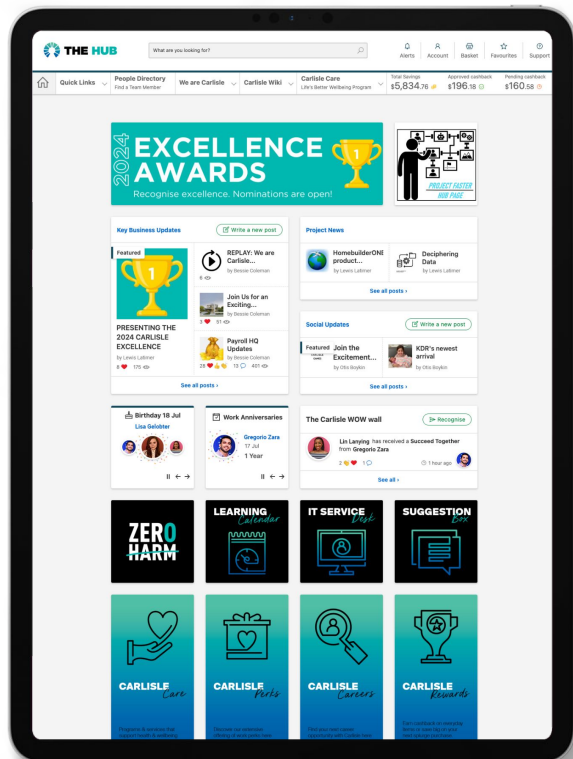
THE HUB

What are you looking for?

Alerts Account Basket Favourites Support

Quick Links

People Directory
Find a Team Member

We are Carlisle

Carlisle Wiki

Carlisle Care
Life's Better Wellbeing Program

Total Savings
$5,834.76

Approved cashback
$196.18

Pending cashback
$160.58

2024 EXCELLENCE AWARDS
Recognise excellence. Nominations are open!

PROJECT FASTER HUB PAGE

Key Business Updates

Write a new post

Featured

PRESENTING THE 2024 CARLISLE EXCELLENCE
by Lewis Latimer
8 175

REPLAY: We are Carlisle...
by Bessie Coleman
6

Join Us for an Exciting...
by Bessie Coleman
3 57

Payroll HQ Updates
by Bessie Coleman
28 72 401

See all posts ›

Project News

HomebuilderONE product...
by Lewis Latimer

Deciphering Data
by Lewis Latimer

See all posts ›

Social Updates

Write a new post

Featured

Join the Excitement...
by Otis Boykin

KDR's newest arrival
by Otis Boykin

See all posts ›

Birthday 18 Jul
Lisa Gelobter

Work Anniversaries
Gregorio Zara
17 Jul
1 Year

The Carlisle WOW wall

Recognise

Lin Lanying has received a Succeed Together from Gregorio Zara
2 1 1 hour ago

See all ›

ZERO HARM

LEARNING Calendar

IT SERVICE Desk

SUGGESTION Box

CARLISLE Care
Programs & services that support health & wellbeing

CARLISLE Perks
Discover our extensive offering of great perks from

CARLISLE Careers
Find your next career opportunity with Carlisle Hub

CARLISLE Rewards
Earn cashback on everyday items to save big on your next annual purchases